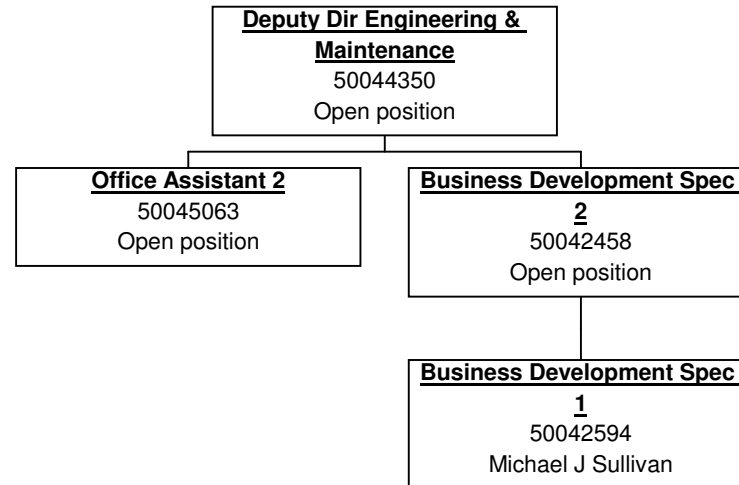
Deputy Dir Engineering & Maintenance
50044350
Open position

Office Assistant 2
50045063
Open position

Business Development Spec 2
50042458
Open position

Business Development Spec 1
50042594
Michael J Sullivan